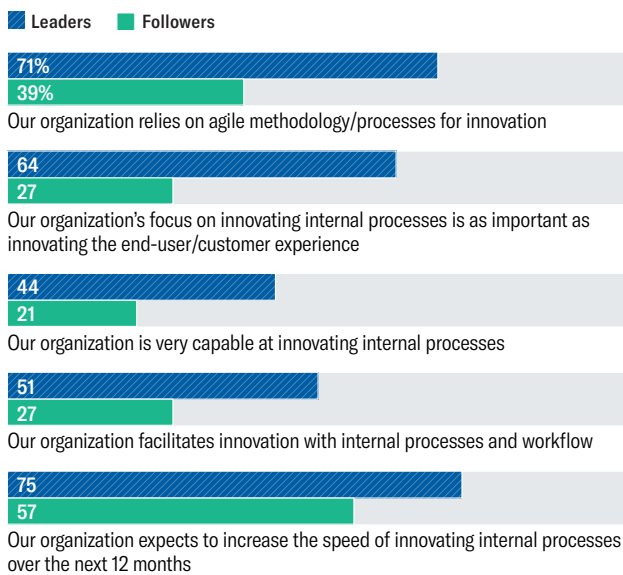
Leaders Followers

71%
39%
Our organization relies on agile methodology/processes for innovation

64
27
Our organization's focus on innovating internal processes is as important as innovating the end-user/customer experience

44
21
Our organization is very capable at innovating internal processes

51
27
Our organization facilitates innovation with internal processes and workflow

75
57
Our organization expects to increase the speed of innovating internal processes over the next 12 months